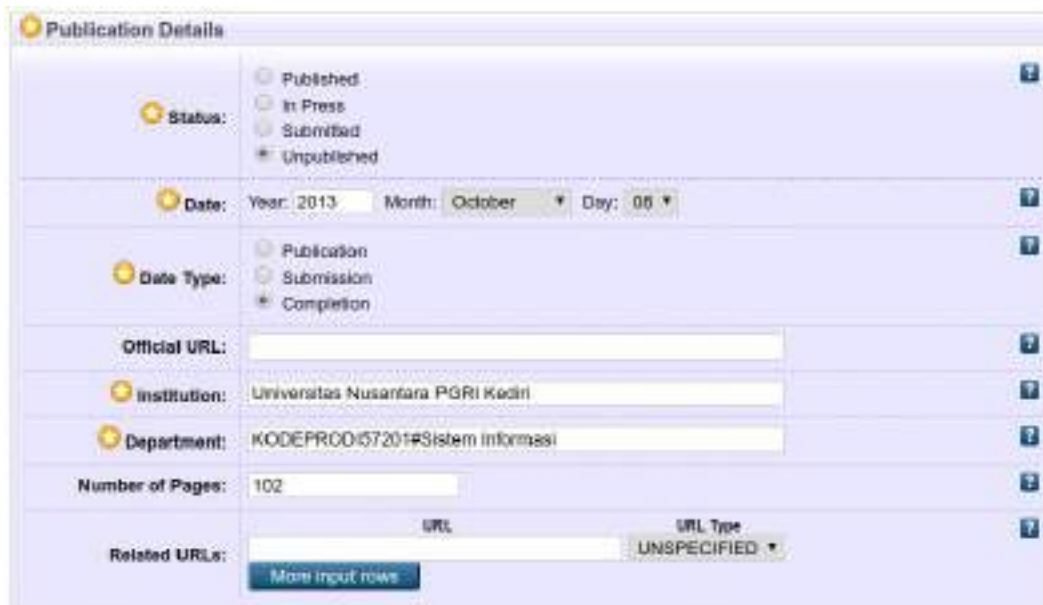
Publication Details

Status: Published
In Press
Submitted
Unpublished

?

Date: Year: 2013 Month: October Day: 08

?

Date Type: Publication
Submission
Completion

?

Official URL:

?

Institution: Universitas Nusantara PGRI Kediri

?

Department: KODEPRODI57201#Sistem Informasi

?

Number of Pages: 102

?

Related URLs: URL URL Type
UNSPECIFIED
More input rows

?